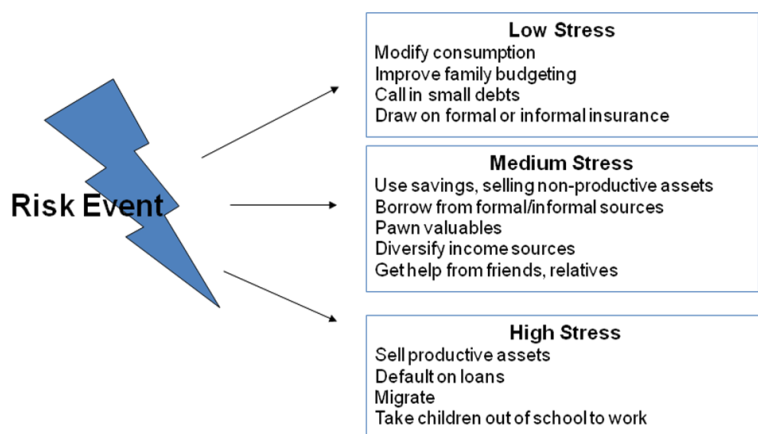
Risk Event

Low Stress
Modify consumption
Improve family budgeting
Call in small debts
Draw on formal or informal insurance

Medium Stress
Use savings, selling non-productive assets
Borrow from formal/informal sources
Pawn valuables
Diversify income sources
Get help from friends, relatives

High Stress
Sell productive assets
Default on loans
Migrate
Take children out of school to work